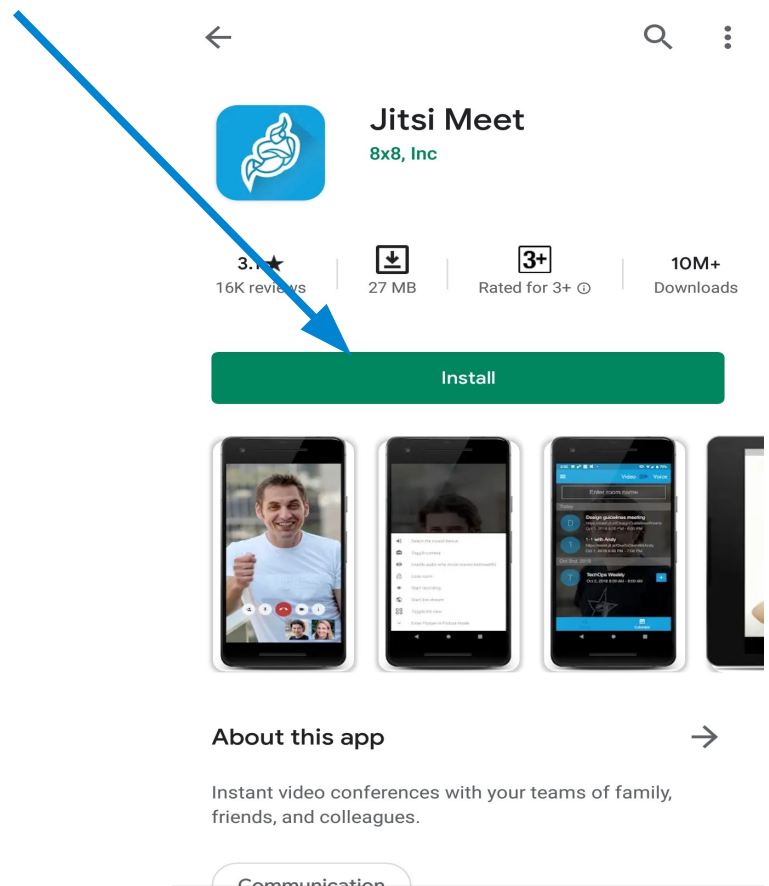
Jitsi Meet
8x8, Inc

3.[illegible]★
16K reviews

27 MB

3+
Rated for 3+ ⓘ

10M+
Downloads

Install

Video Voice
Enter room name
Design guidelines meeting
1 - 1 with Andy
TechOps Weekly

About this app

Instant video conferences with your teams of family, friends, and colleagues.

Communication